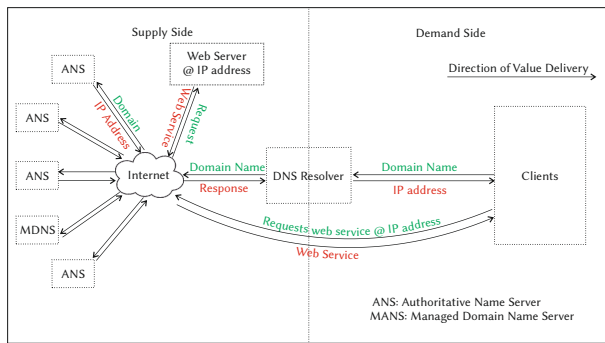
Supply Side

Demand Side

Direction of Value Delivery

ANS

ANS

ANS

MDNS

ANS

Web Server
@ IP address

Domain

IP Address

Web Service

Request

Internet

Domain Name

Response

DNS Resolver

Domain Name

IP address

Clients

Requests web service @ IP address

Web Service

ANS: Authoritative Name Server
MANS: Managed Domain Name Server